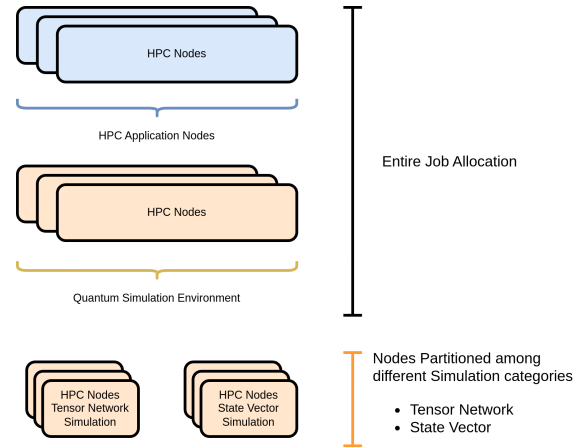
HPC Nodes

HPC Application Nodes

HPC Nodes

Quantum Simulation Environment

Entire Job Allocation

HPC Nodes
Tensor Network
Simulation

HPC Nodes
State Vector
Simulation

Nodes Partitioned among different Simulation categories

- Tensor Network
- State Vector